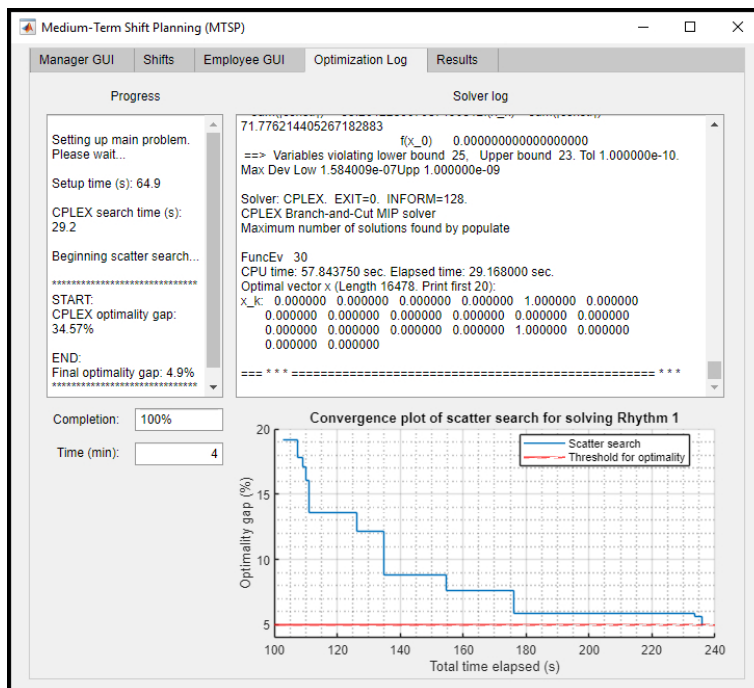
Medium-Term Shift Planning (MTSP)

Manager GUI | Shifts | Employee GUI | Optimization Log | Results

Progress

Setting up main problem. Please wait...

Setup time (s): 64.9

CPLEX search time (s): 29.2

Beginning scatter search...

****************************
START:
CPLEX optimality gap: 34.57%

END:
Final optimality gap: 4.9%
****************************

Solver log

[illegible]
71.776214405267182883
f(x_0) 0.000000000000000000
==> Variables violating lower bound 25, Upper bound 23. Tol 1.000000e-10.
Max Dev Low 1.584009e-07Upp 1.000000e-09

Solver: CPLEX. EXIT=0. INFORM=128.
CPLEX Branch-and-Cut MIP solver
Maximum number of solutions found by populate

FuncEv 30
CPU time: 57.843750 sec. Elapsed time: 29.168000 sec.
Optimal vector x (Length 16478. Print first 20):
x_k: 0.000000 0.000000 0.000000 0.000000 1.000000 0.000000
0.000000 0.000000 0.000000 0.000000 0.000000 0.000000
0.000000 0.000000 0.000000 0.000000 1.000000 0.000000
0.000000 0.000000

=== * * * ================================================== * * *

Completion: 100%

Time (min): 4

Convergence plot of scatter search for solving Rhythm 1

Scatter search
Threshold for optimality

Optimality gap (%)
20
15
10
5

100 120 140 160 180 200 220 240
Total time elapsed (s)